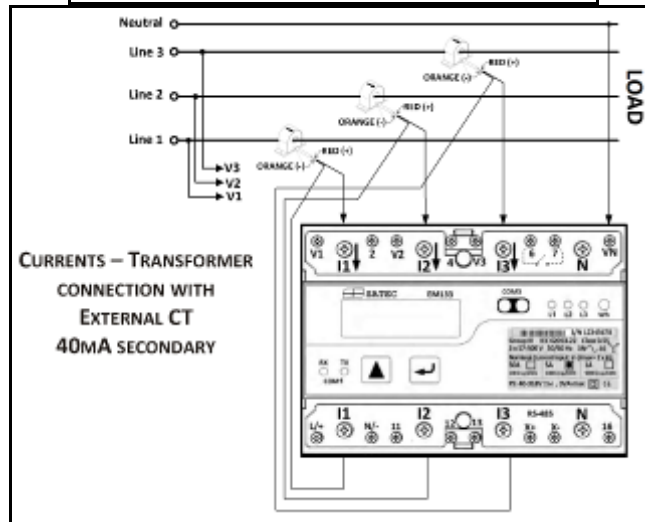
Neutral

Line 3

Line 2

Line 1

ORANGE (-)

RED (+)

ORANGE (-)

RED (+)

ORANGE (-)

RED (+)

V3

V2

V1

LOAD

CURRENTS – TRANSFORMER CONNECTION WITH EXTERNAL CT 40MA SECONDARY

V1

I1

2

V2

I2

4

V3

I3

6

7

N

VN

SATEC

EM133

COM3

V1 L2 L3 VN

RX TX

COM1

I1

L/+

N/-

11

I2

12

13

I3

RS-485

N

16

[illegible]